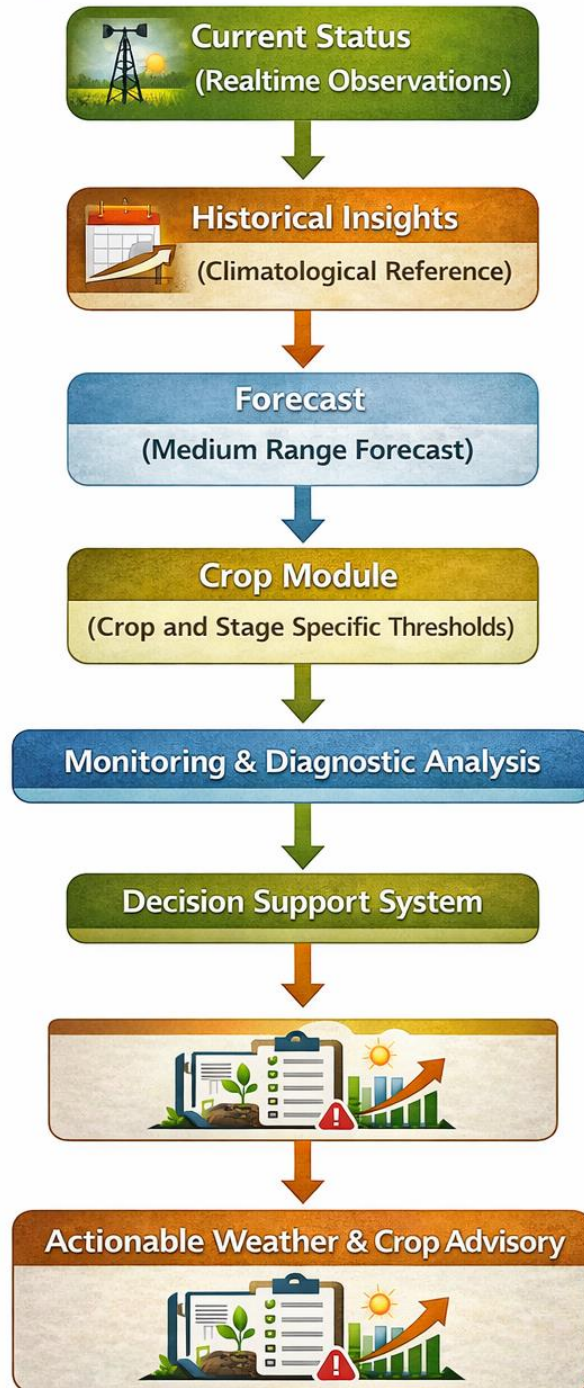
Current Status
(Realtime Observations)

Historical Insights
(Climatological Reference)

Forecast
(Medium Range Forecast)

Crop Module
(Crop and Stage Specific Thresholds)

Monitoring & Diagnostic Analysis

Decision Support System

Actionable Weather & Crop Advisory